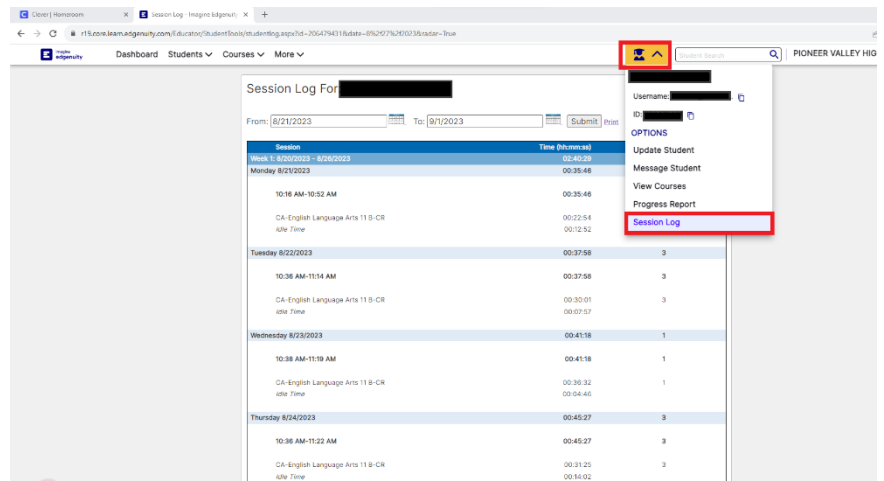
Clever | Homeroom ×
Session Log - Imagine Edgenuity ×
+
r19.core.learn.edgenuity.com/Educator/StudentTools/studentlog.aspx?id=206479431&date=8%2f27%2f2023&radar=True

imagine edgenuity
Dashboard Students Courses More
Student Search
PIONEER VALLEY HIG

Username:
ID:
OPTIONS
Update Student
Message Student
View Courses
Progress Report
Session Log

Session Log For

From: 8/21/2023 To: 9/1/2023 Submit Print

| Session | Time (hh:mm:ss) | |
|---|---|---|
| Week 1: 8/20/2023 - 8/26/2023 | 02:40:29 | |
| Monday 8/21/2023 | 00:35:46 | |
| 10:16 AM-10:52 AM | 00:35:46 | |
| CA-English Language Arts 11 B-CR | 00:22:54 | |
| Idle Time | 00:12:52 | |
| Tuesday 8/22/2023 | 00:37:58 | 3 |
| 10:36 AM-11:14 AM | 00:37:58 | 3 |
| CA-English Language Arts 11 B-CR | 00:30:01 | 3 |
| Idle Time | 00:07:57 | |
| Wednesday 8/23/2023 | 00:41:18 | 1 |
| 10:38 AM-11:19 AM | 00:41:18 | 1 |
| CA-English Language Arts 11 B-CR | 00:36:32 | 1 |
| Idle Time | 00:04:46 | |
| Thursday 8/24/2023 | 00:45:27 | 3 |
| 10:36 AM-11:22 AM | 00:45:27 | 3 |
| CA-English Language Arts 11 B-CR | 00:31:25 | 3 |
| Idle Time | 00:14:02 | |